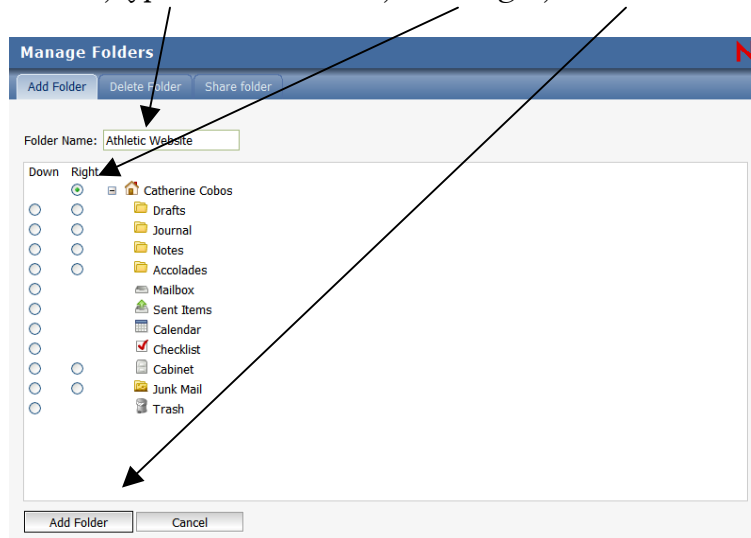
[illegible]

Manage Folders

Add Folder | Delete Folder | Share folder

Folder Name: Athletic Website

Down Right

Catherine Cobos
Drafts
Journal
Notes
Accolades
Mailbox
Sent Items
Calendar
Checklist
Cabinet
Junk Mail
Trash

Add Folder | Cancel